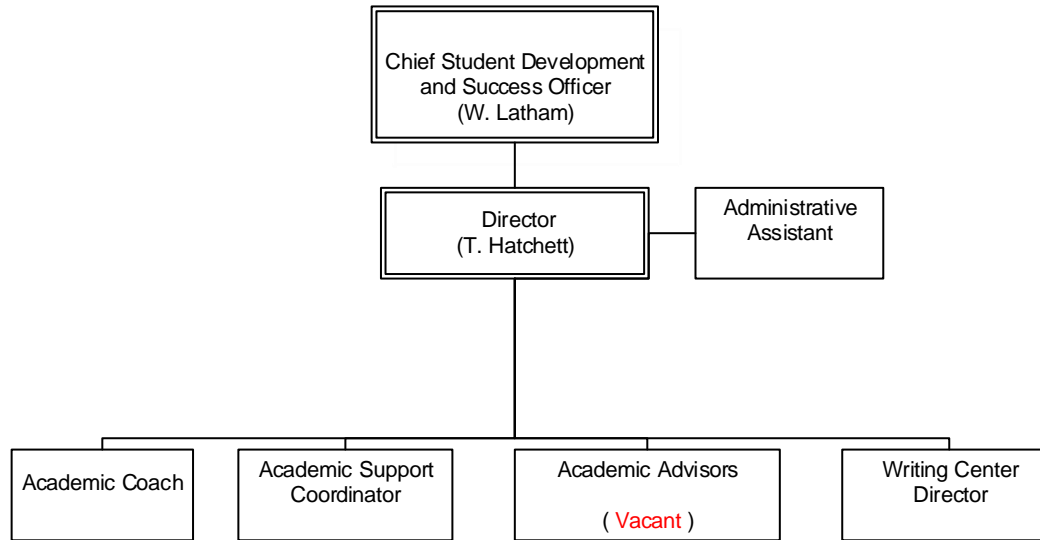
Chief Student Development and Success Officer
(W. Latham)

Director
(T. Hatchett)

Administrative Assistant

Academic Coach

Academic Support Coordinator

Academic Advisors
( Vacant )

Writing Center Director